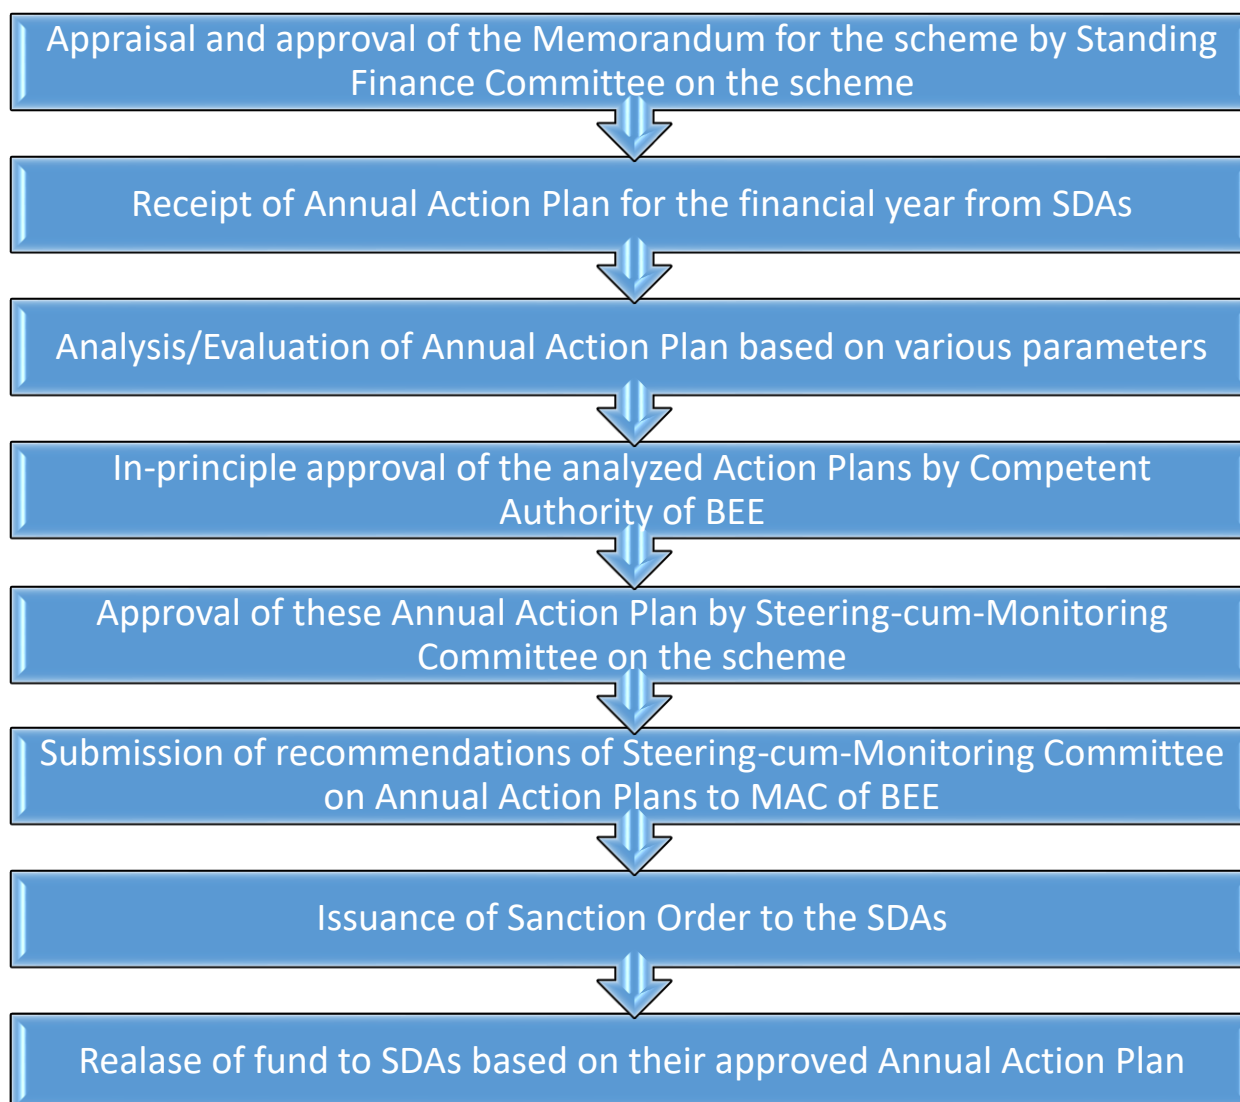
Appraisal and approval of the Memorandum for the scheme by Standing Finance Committee on the scheme

Receipt of Annual Action Plan for the financial year from SDAs

Analysis/Evaluation of Annual Action Plan based on various parameters

In-principle approval of the analyzed Action Plans by Competent Authority of BEE

Approval of these Annual Action Plan by Steering-cum-Monitoring Committee on the scheme

Submission of recommendations of Steering-cum-Monitoring Committee on Annual Action Plans to MAC of BEE

Issuance of Sanction Order to the SDAs

Realase of fund to SDAs based on their approved Annual Action Plan